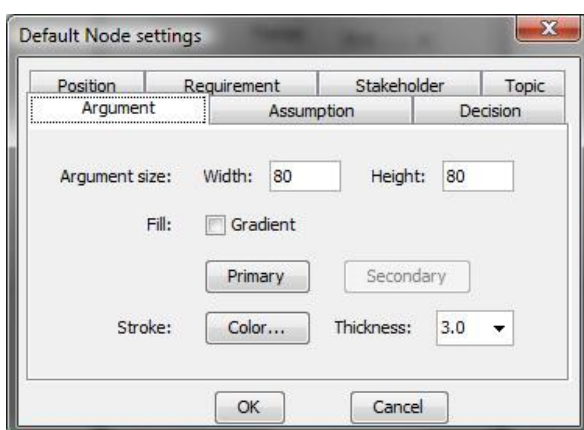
Default Node settings

Position Requirement Stakeholder Topic
Argument Assumption Decision

Argument size: Width: 80 Height: 80

Fill: Gradient

Primary Secondary

Stroke: Color... Thickness: 3.0

OK Cancel